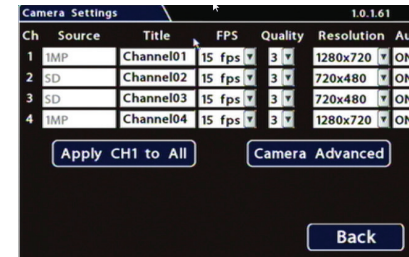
Camera Settings 1.0.1.61

| Ch | Source | Title | FPS | Quality | Resolution | Au |
|---|---|---|---|---|---|---|
| 1 | 1MP | Channel01 | 15 fps | 3 | 1280x720 | ON |
| 2 | SD | Channel02 | 15 fps | 3 | 720x480 | ON |
| 3 | SD | Channel03 | 15 fps | 3 | 720x480 | ON |
| 4 | 1MP | Channel04 | 15 fps | 3 | 1280x720 | ON |

Apply CH1 to All

Camera Advanced

Back